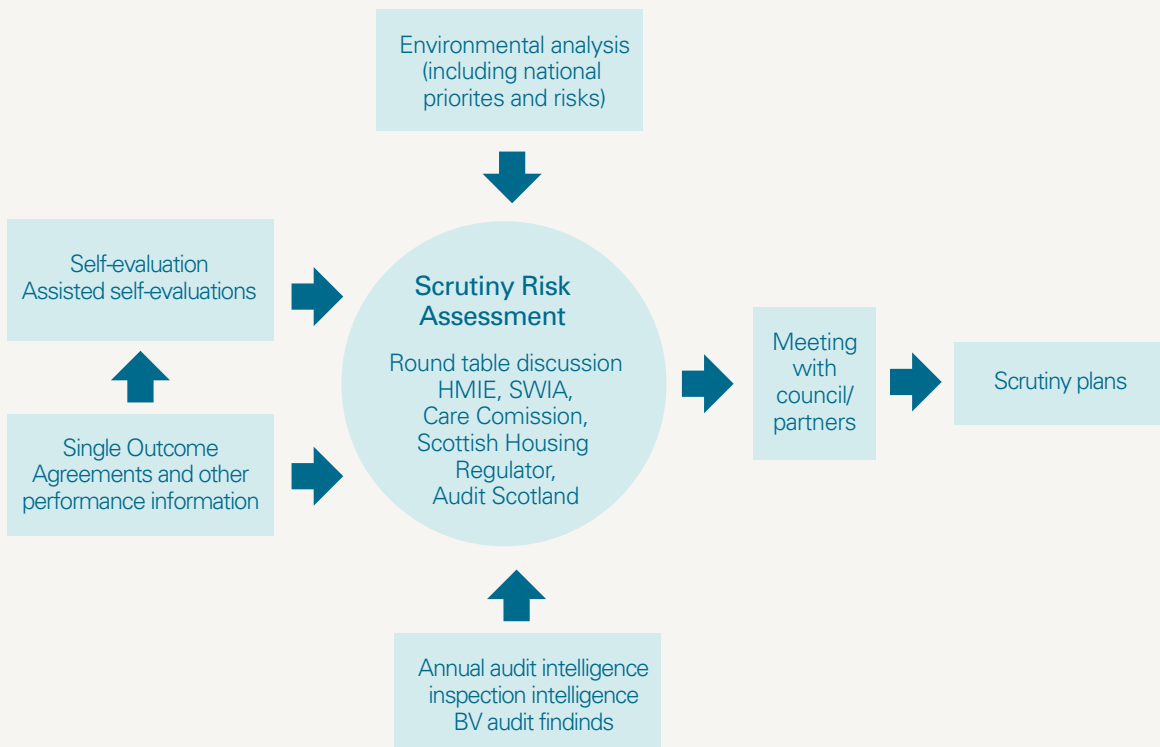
Environmental analysis (including national priorites and risks)

Self-evaluation
Assisted self-evaluations

Single Outcome Agreements and other performance information

Scrutiny Risk Assessment

Round table discussion HMIE, SWIA, Care Comission, Scottish Housing Regulator, Audit Scotland

Meeting with council/ partners

Scrutiny plans

Annual audit intelligence inspection intelligence BV audit findinds